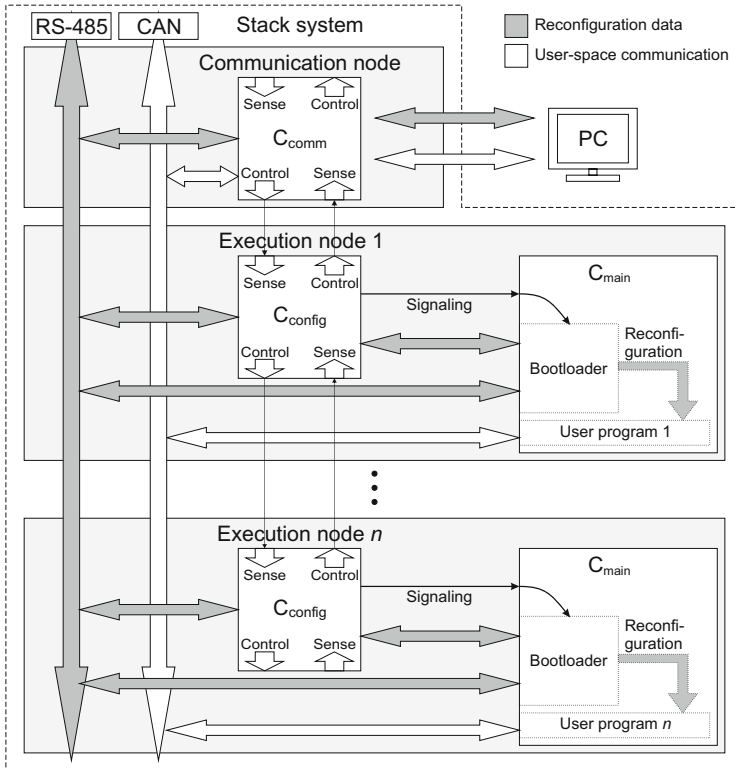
RS-485 CAN Stack system

Reconfiguration data
User-space communication

Communication node

Sense Control
$C_{comm}$
Control Sense

PC

Execution node 1

Sense Control
$C_{config}$
Control Sense

Signaling

$C_{main}$

Reconfiguration

Bootloader

User program 1

Execution node *n*

Sense Control
$C_{config}$
Control Sense

Signaling

$C_{main}$

Reconfiguration

Bootloader

User program *n*